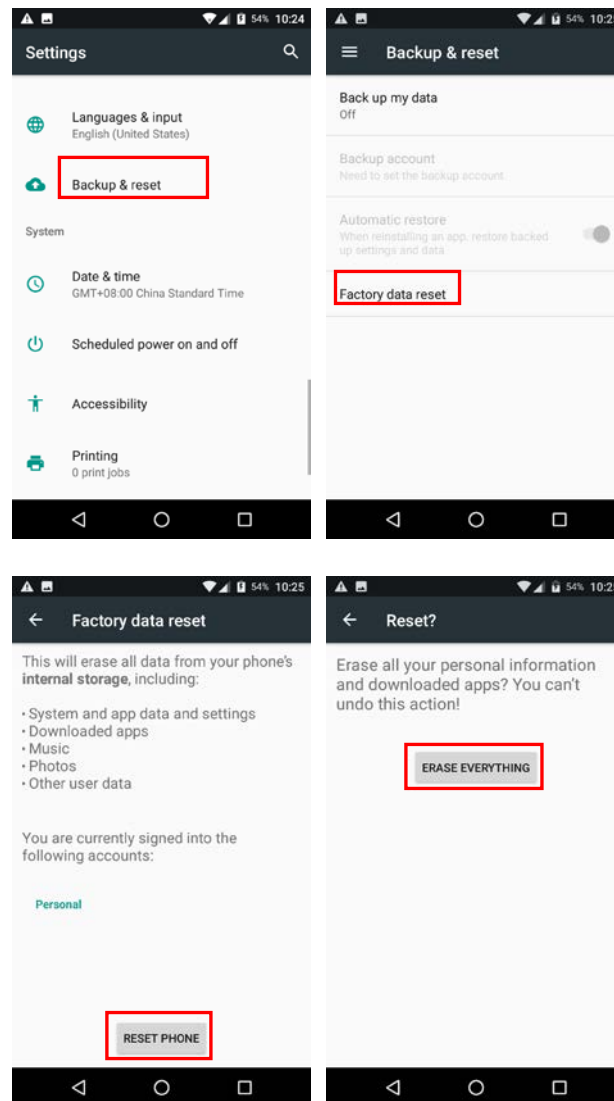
54% 10:24

Settings

Languages & input
English (United States)

Backup & reset

System

Date & time
GMT+08:00 China Standard Time

Scheduled power on and off

Accessibility

Printing
0 print jobs

54% 10:2

Backup & reset

Back up my data
Off

Backup account
Need to set the backup account.

Automatic restore
When reinstalling an app, restore backed up settings and data.

Factory data reset

54% 10:25

Factory data reset

This will erase all data from your phone's **internal storage**, including:

• System and app data and settings
• Downloaded apps
• Music
• Photos
• Other user data

You are currently signed into the following accounts:

Personal

RESET PHONE

54% 10:2

Reset?

Erase all your personal information and downloaded apps? You can't undo this action!

ERASE EVERYTHING